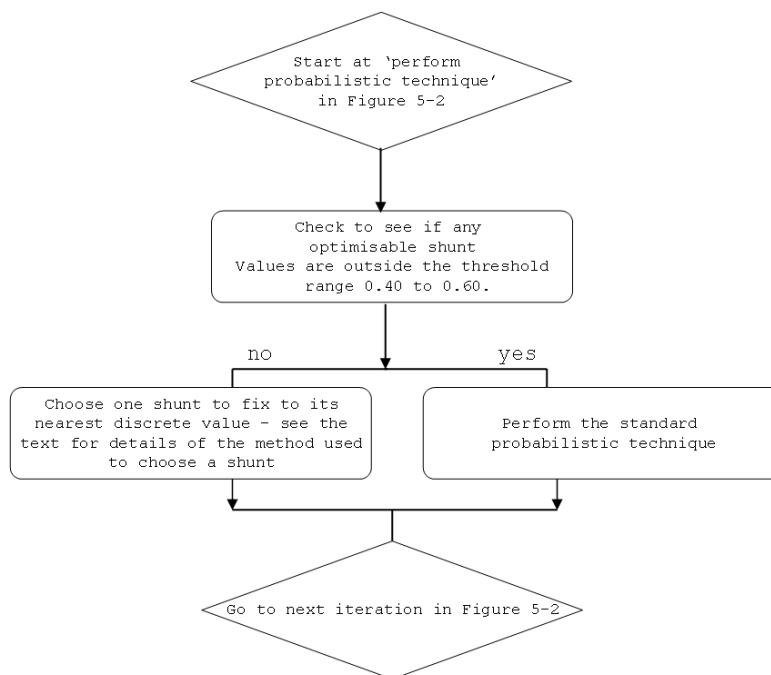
Start at 'perform probabilistic technique' in Figure 5-2

Check to see if any optimisable shunt Values are outside the threshold range 0.40 to 0.60.

no

yes

Choose one shunt to fix to its nearest discrete value - see the text for details of the method used to choose a shunt

Perform the standard probabilistic technique

Go to next iteration in Figure 5-2